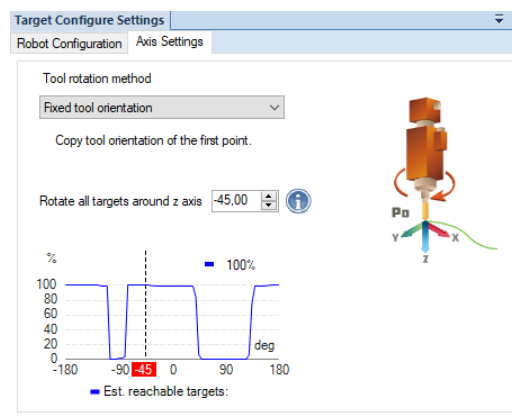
Target Configure Settings

Robot Configuration

Axis Settings

Tool rotation method

Fixed tool orientation

Copy tool orientation of the first point.

Rotate all targets around z axis -45,00

Po

Y

X

Z

%

100%

100

80

60

40

20

0

deg

-180

-90

-45

0

90

180

Est. reachable targets: